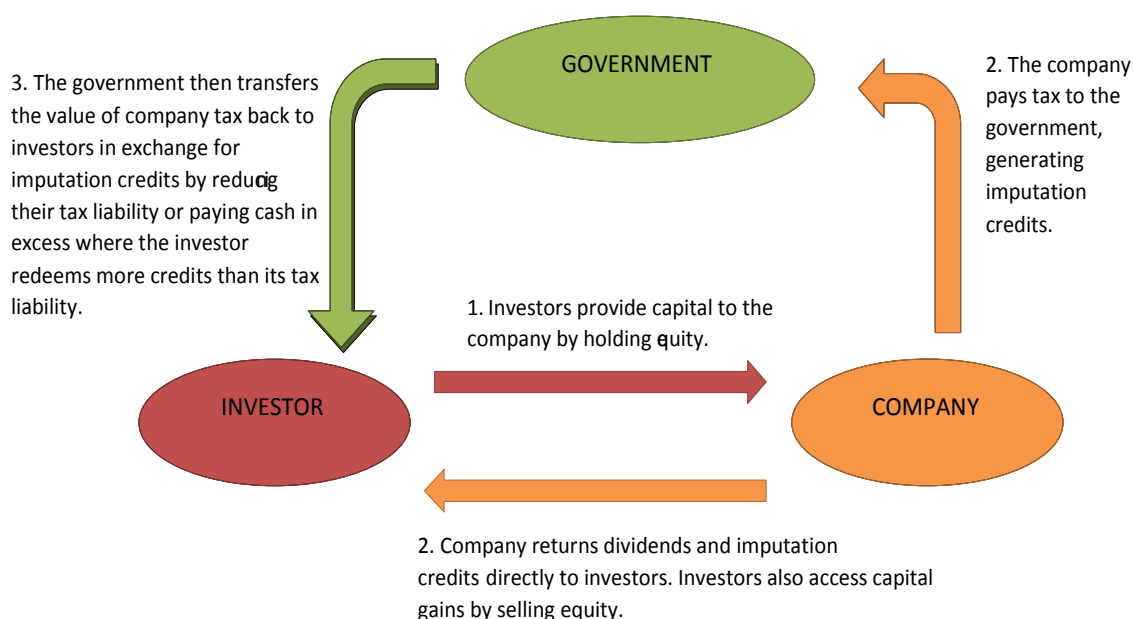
GOVERNMENT

3. The government then transfers the value of company tax back to investors in exchange for imputation credits by reducig their tax liability or paying cash in excess where the investor redeems more credits than its tax liability.

2. The company pays tax to the government, generating imputation credits.

1. Investors provide capital to the company by holding equity.

INVESTOR

COMPANY

2. Company returns dividends and imputation credits directly to investors. Investors also access capital gains by selling equity.